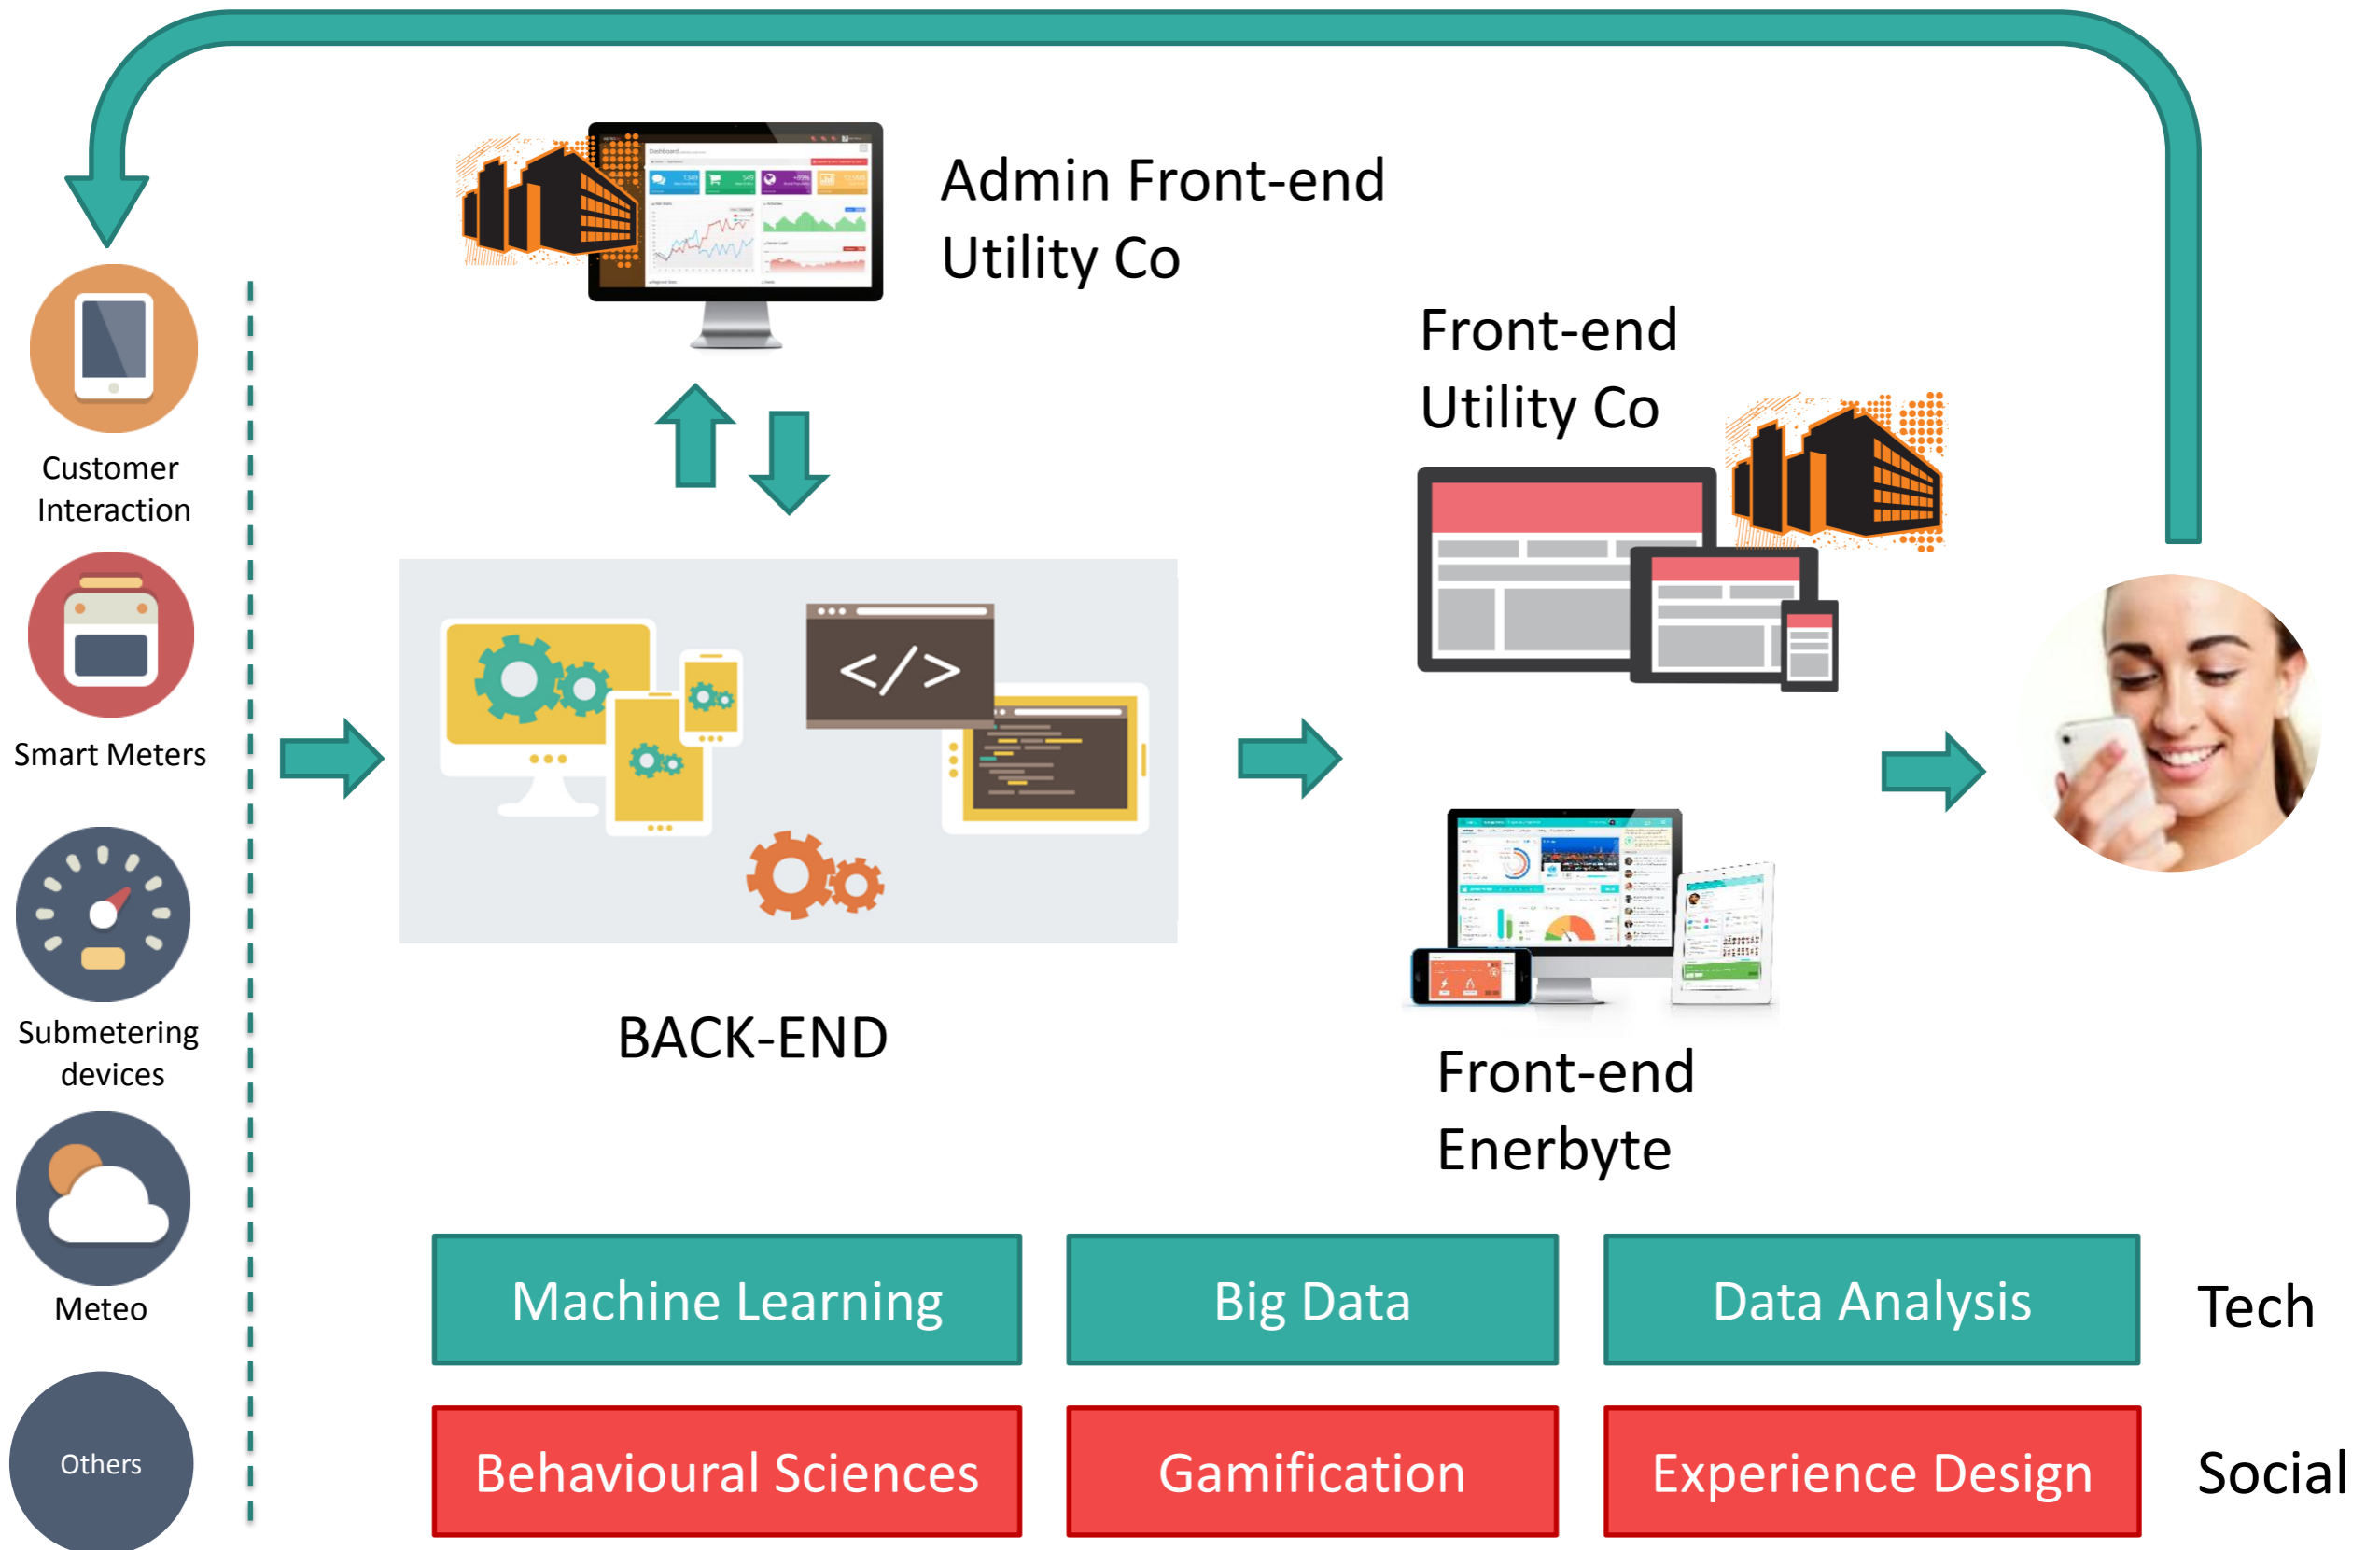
Admin Front-end
Utility Co

Customer Interaction

Smart Meters

Submetering devices

Meteo

Others

Front-end
Utility Co

BACK-END

Front-end
Enerbyte

| Machine Learning | Big Data | Data Analysis | Tech |
|---|---|---|---|
| Behavioural Sciences | Gamification | Experience Design | Social |